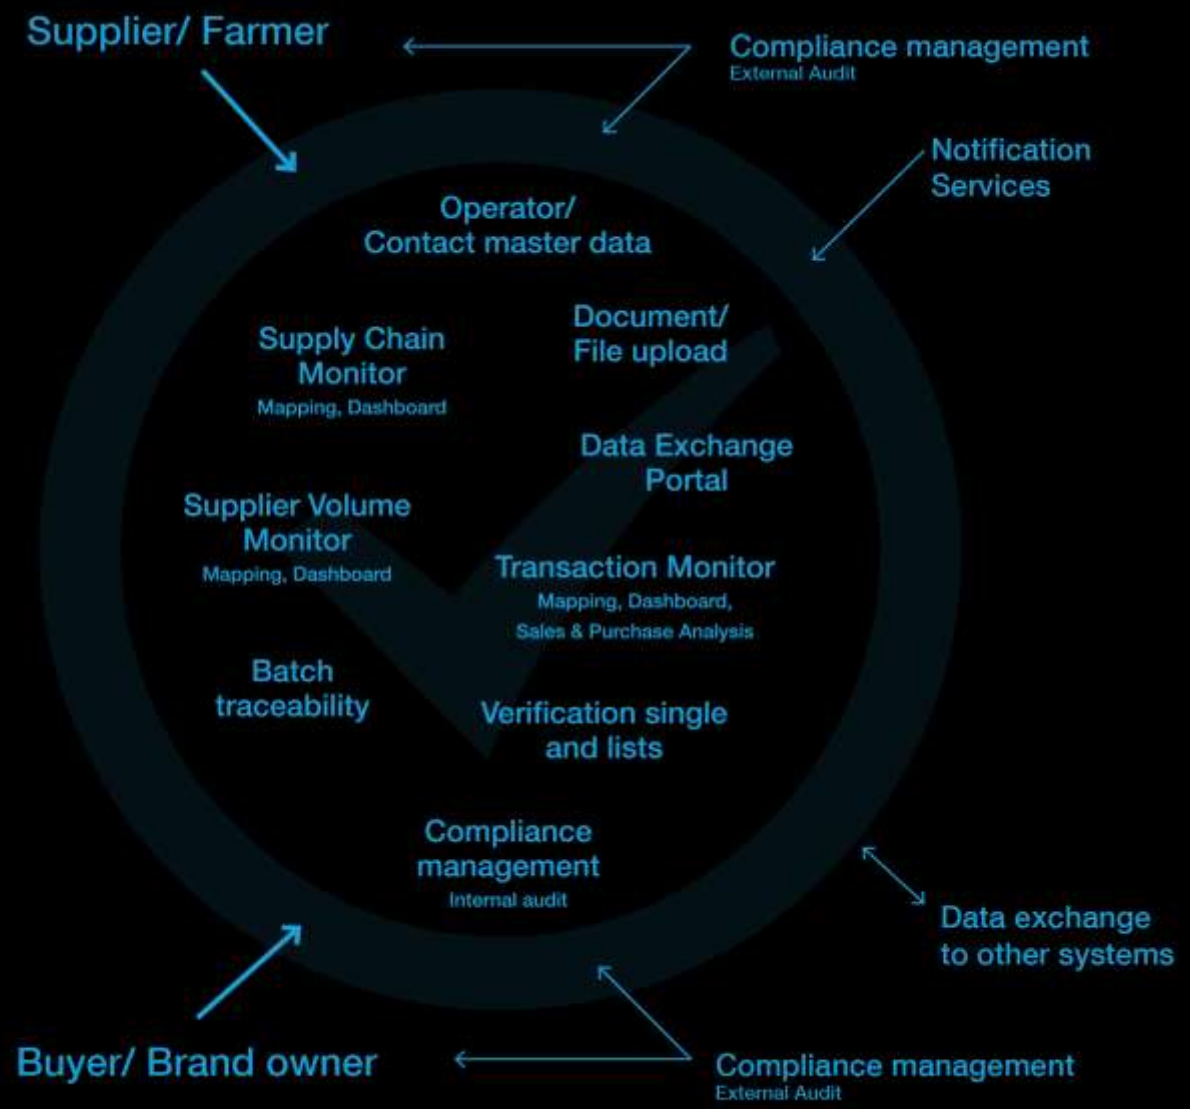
Supplier/ Farmer

Compliance management
External Audit

Notification Services

Operator/ Contact master data

Supply Chain Monitor
Mapping, Dashboard

Document/ File upload

Data Exchange Portal

Supplier Volume Monitor
Mapping, Dashboard

Transaction Monitor
Mapping, Dashboard, Sales & Purchase Analysis

Batch traceability

Verification single and lists

Compliance management
Internal audit

Data exchange to other systems

Buyer/ Brand owner

Compliance management
External Audit